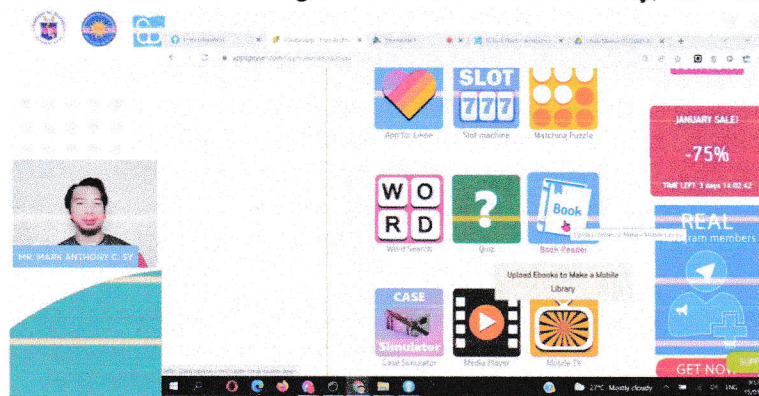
SLOT

777

App for Lover

Slot machine

Matching Puzzle

JANUARY SALE!

-75%

TIME LEFT: 3 days 14:02:42

W O

R D

Word Search

?

Quiz

Book

Book Reader

REAL

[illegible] members

MR. MARK ANTHONY C. SY

Upload Ebooks to Make a Mobile Library

CASE

Simulator

Case Simulator

Media Player

Mobile TV

GET NOW

27°C Mostly cloudy

ENG